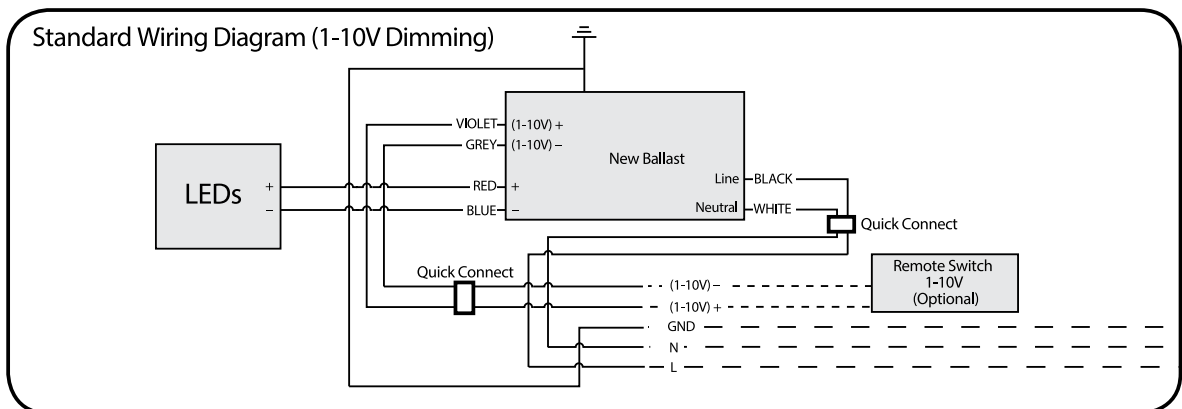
Standard Wiring Diagram (1-10V Dimming)

LEDs
+
–

VIOLET (1-10V) +
GREY (1-10V) –
RED +
BLUE –

New Ballast

Line BLACK
Neutral WHITE

Quick Connect

Quick Connect

(1-10V) –
(1-10V) +

Remote Switch
1-10V
(Optional)

GND
N
L